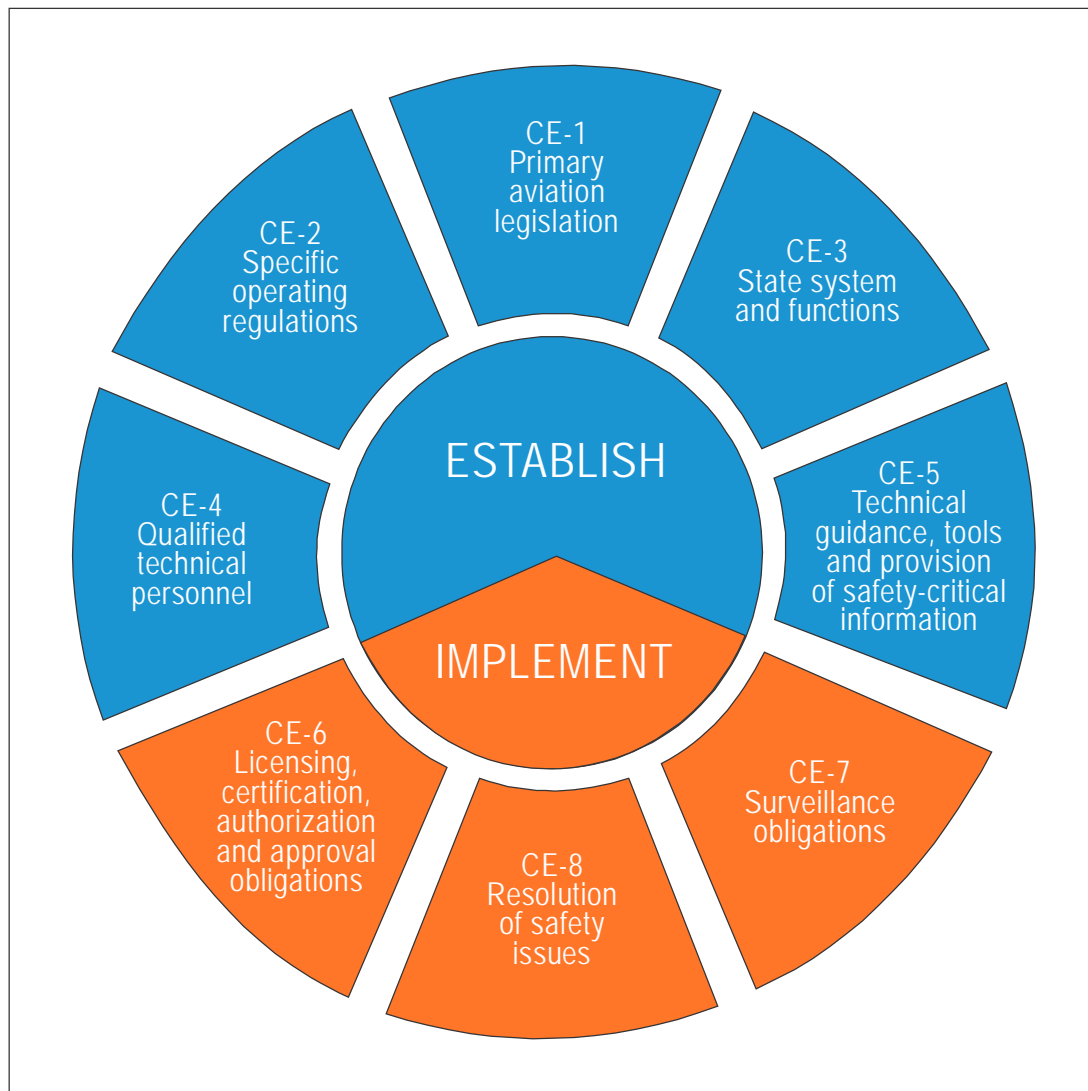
CE-1
Primary aviation legislation

CE-2
Specific operating regulations

CE-3
State system and functions

ESTABLISH

CE-4
Qualified technical personnel

CE-5
Technical guidance, tools and provision of safety-critical information

IMPLEMENT

CE-6
Licensing, certification, authorization and approval obligations

CE-7
Surveillance obligations

CE-8
Resolution of safety issues